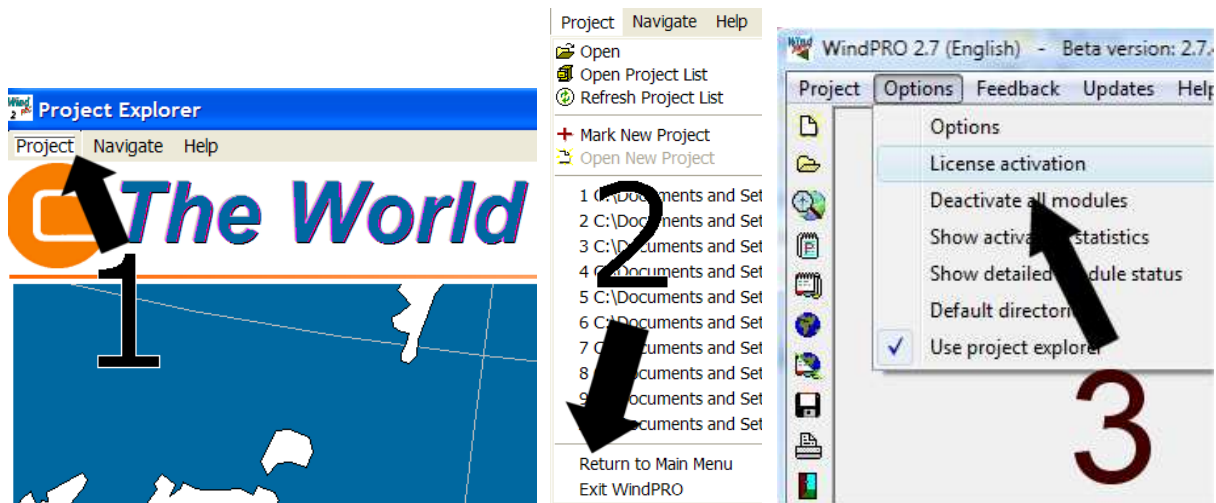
Wind PRO Project Explorer

Project Navigate Help

The World

1

Project Navigate Help

Open
Open Project List
Refresh Project List

Mark New Project
Open New Project

1 C:\Documents and Set
2 C:\Documents and Set
3 C:\Documents and Set
4 C:\Documents and Set
5 C:\Documents and Set
6 C:\Documents and Set
7 C:\Documents and Set
8 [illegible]ocuments and Set
9 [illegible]ocuments and Set
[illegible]ocuments and Set

Return to Main Menu
Exit WindPRO

2

WindPRO 2.7 (English) - Beta version: 2.7.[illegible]

Project Options Feedback Updates Help

Options
License activation
Deactivate all modules
Show activa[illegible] statistics
Show detailed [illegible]odule status
Default directori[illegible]
Use project explorer

3